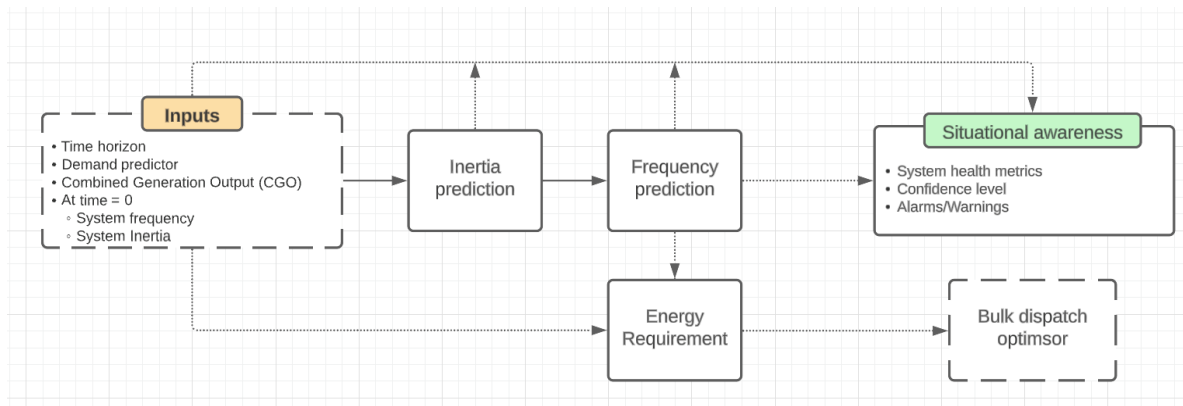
Inputs

• Time horizon
• Demand predictor
• Combined Generation Output (CGO)
• At time = 0
◦ System frequency
◦ System Inertia

Inertia prediction

Frequency prediction

Situational awareness

• System health metrics
• Confidence level
• Alarms/Warnings

Energy Requirement

Bulk dispatch optimsor